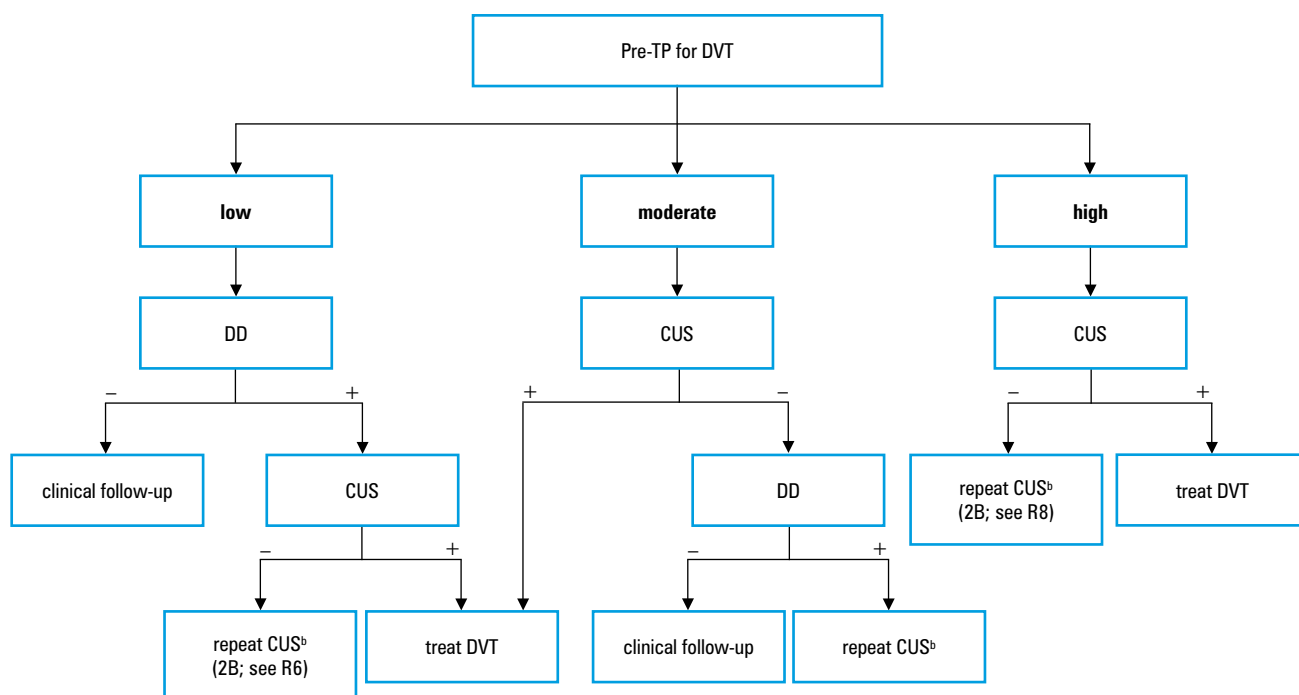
Pre-TP for DVT

low

moderate

high

DD

CUS

CUS

−

+

+

−

−

+

clinical follow-up

CUS

DD

repeat CUS$^{b}$ (2B; see R8)

treat DVT

−

+

−

+

repeat CUS$^{b}$ (2B; see R6)

treat DVT

clinical follow-up

repeat CUS$^{b}$